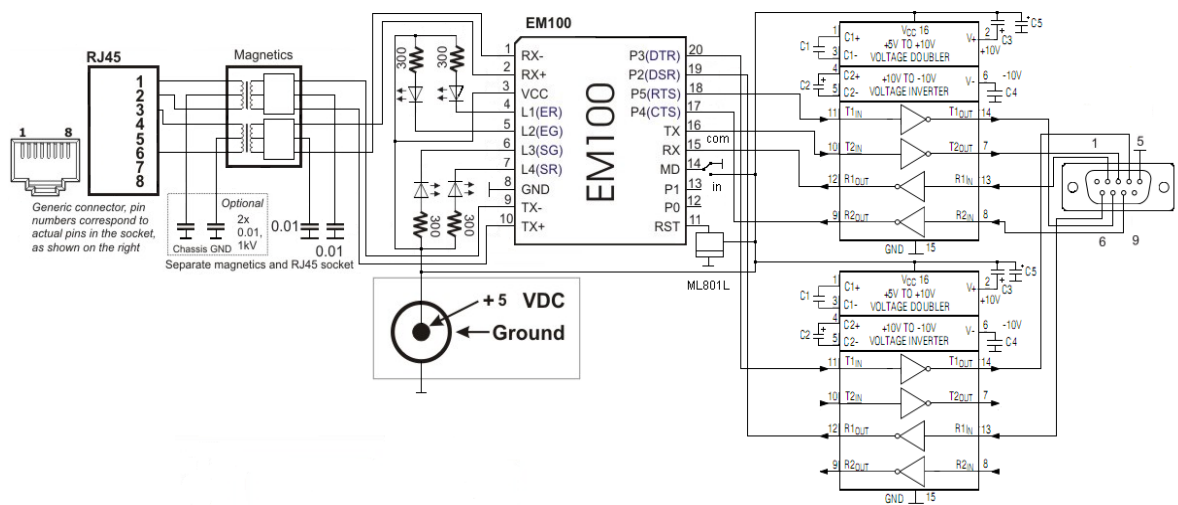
RJ45
1
8
1
2
3
4
5
6
7
8
Generic connector, pin numbers correspond to actual pins in the socket, as shown on the right

Magnetics
Optional
2x 0.01, 1kV
Chassis GND
0.01
0.01
Separate magnetics and RJ45 socket

300
300
300
300

EM100
1 RX-
2 RX+
3 VCC
4 L1(ER)
5 L2(EG)
6 L3(SG)
7 L4(SR)
8 GND
9 TX-
10 TX+
P3(DTR) 20
P2(DSR) 19
P5(RTS) 18
P4(CTS) 17
TX 16
RX 15
MD 14
P1 13
P0 12
RST 11
EM100
com
in
ML801L

+5 VDC
Ground

C1 C1+ C1-
C2 C2+ C2-
Vcc 16
+5V TO +10V
VOLTAGE DOUBLER
+10V TO -10V
VOLTAGE INVERTER
V+ 2
+10V
C3
C5
V- 6
-10V
C4
11 T1IN T1OUT 14
10 T2IN T2OUT 7
12 R1OUT R1IN 13
9 R2OUT R2IN 8
GND 15

1
5
6
9

C1 C1+ C1-
C2 C2+ C2-
Vcc 16
+5V TO +10V
VOLTAGE DOUBLER
+10V TO -10V
VOLTAGE INVERTER
V+ 2
+10V
C3
C5
V- 6
-10V
C4
11 T1IN T1OUT 14
10 T2IN T2OUT 7
12 R1OUT R1IN 13
9 R2OUT R2IN 8
GND 15